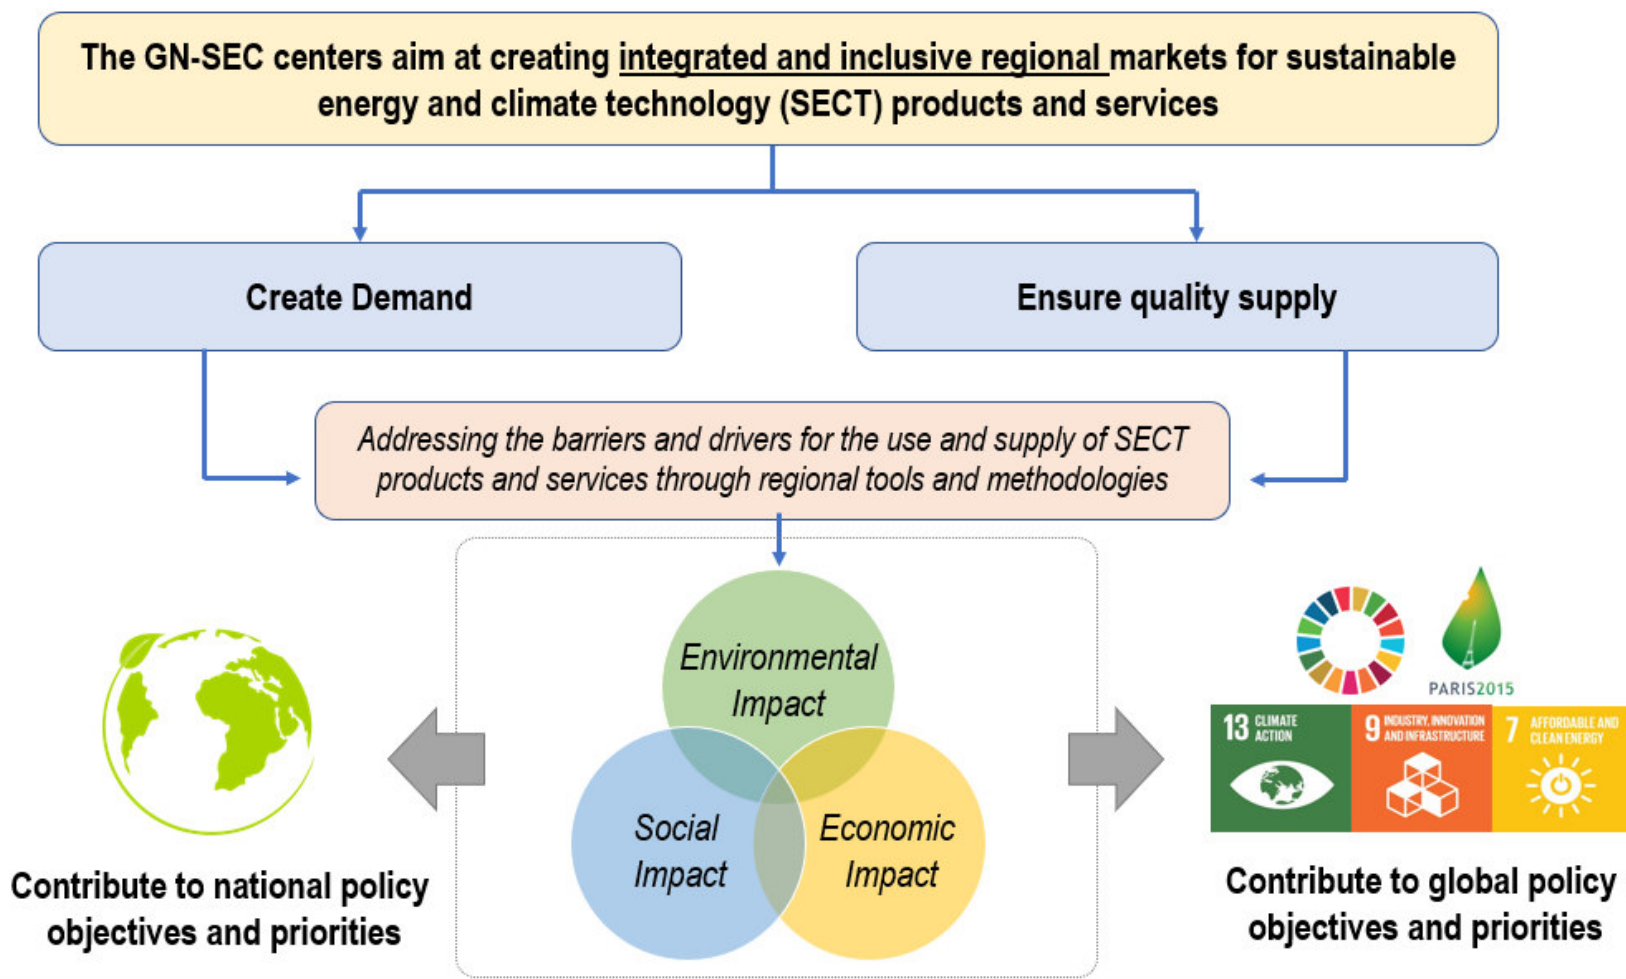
The GN-SEC centers aim at creating integrated and inclusive regional markets for sustainable energy and climate technology (SECT) products and services

Create Demand

Ensure quality supply

Addressing the barriers and drivers for the use and supply of SECT products and services through regional tools and methodologies

Environmental Impact

Social Impact

Economic Impact

PARIS2015

13 CLIMATE ACTION

9 INDUSTRY, INNOVATION AND INFRASTRUCTURE

7 AFFORDABLE AND CLEAN ENERGY

Contribute to national policy objectives and priorities

Contribute to global policy objectives and priorities